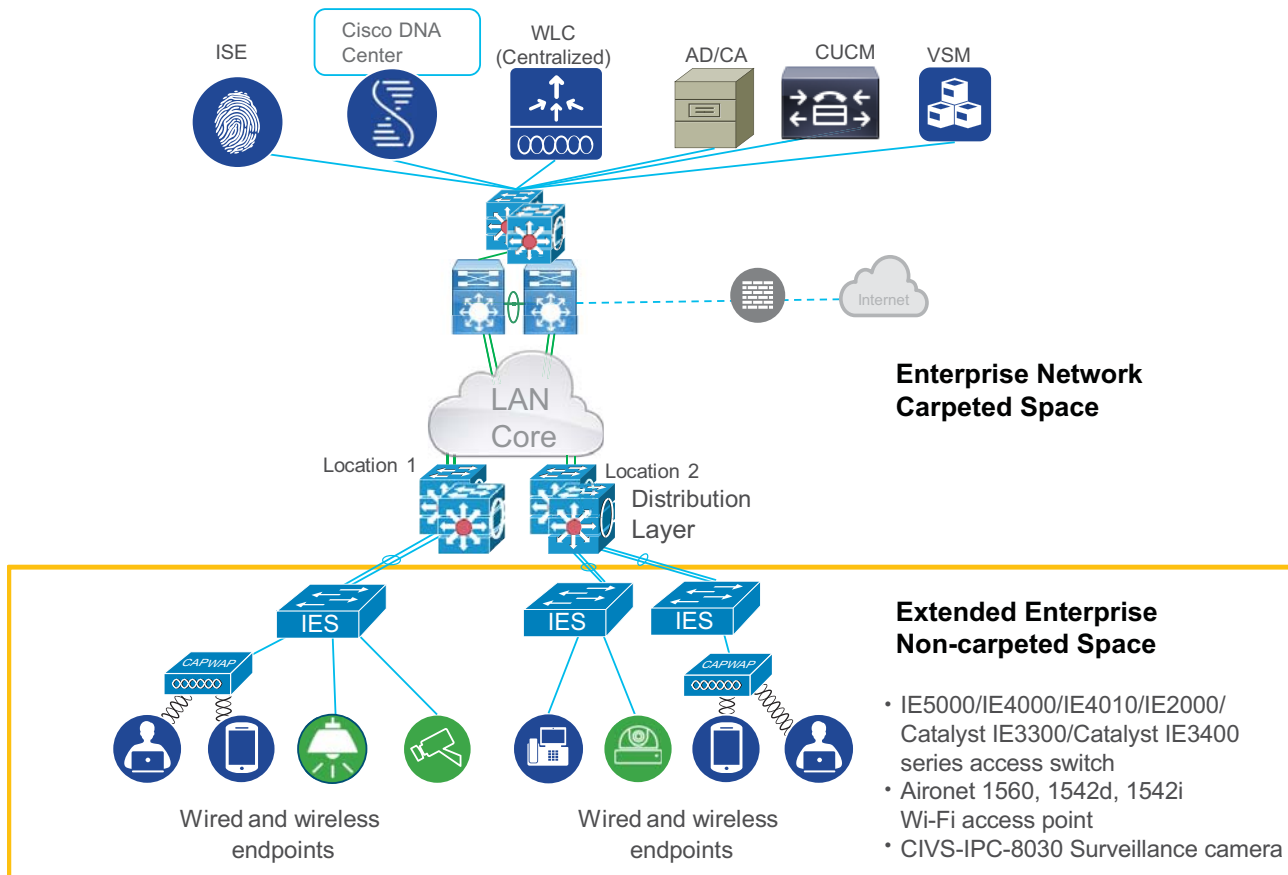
ISE

Cisco DNA Center

WLC (Centralized)

AD/CA

CUCM

VSM

Internet

LAN Core

Enterprise Network Carpeted Space

Location 1

Location 2

Distribution Layer

IES

IES

IES

CAPWAP

CAPWAP

Extended Enterprise Non-carpeted Space

• IE5000/IE4000/IE4010/IE2000/ Catalyst IE3300/Catalyst IE3400 series access switch
• Aironet 1560, 1542d, 1542i Wi-Fi access point
• CIVS-IPC-8030 Surveillance camera

Wired and wireless endpoints

Wired and wireless endpoints